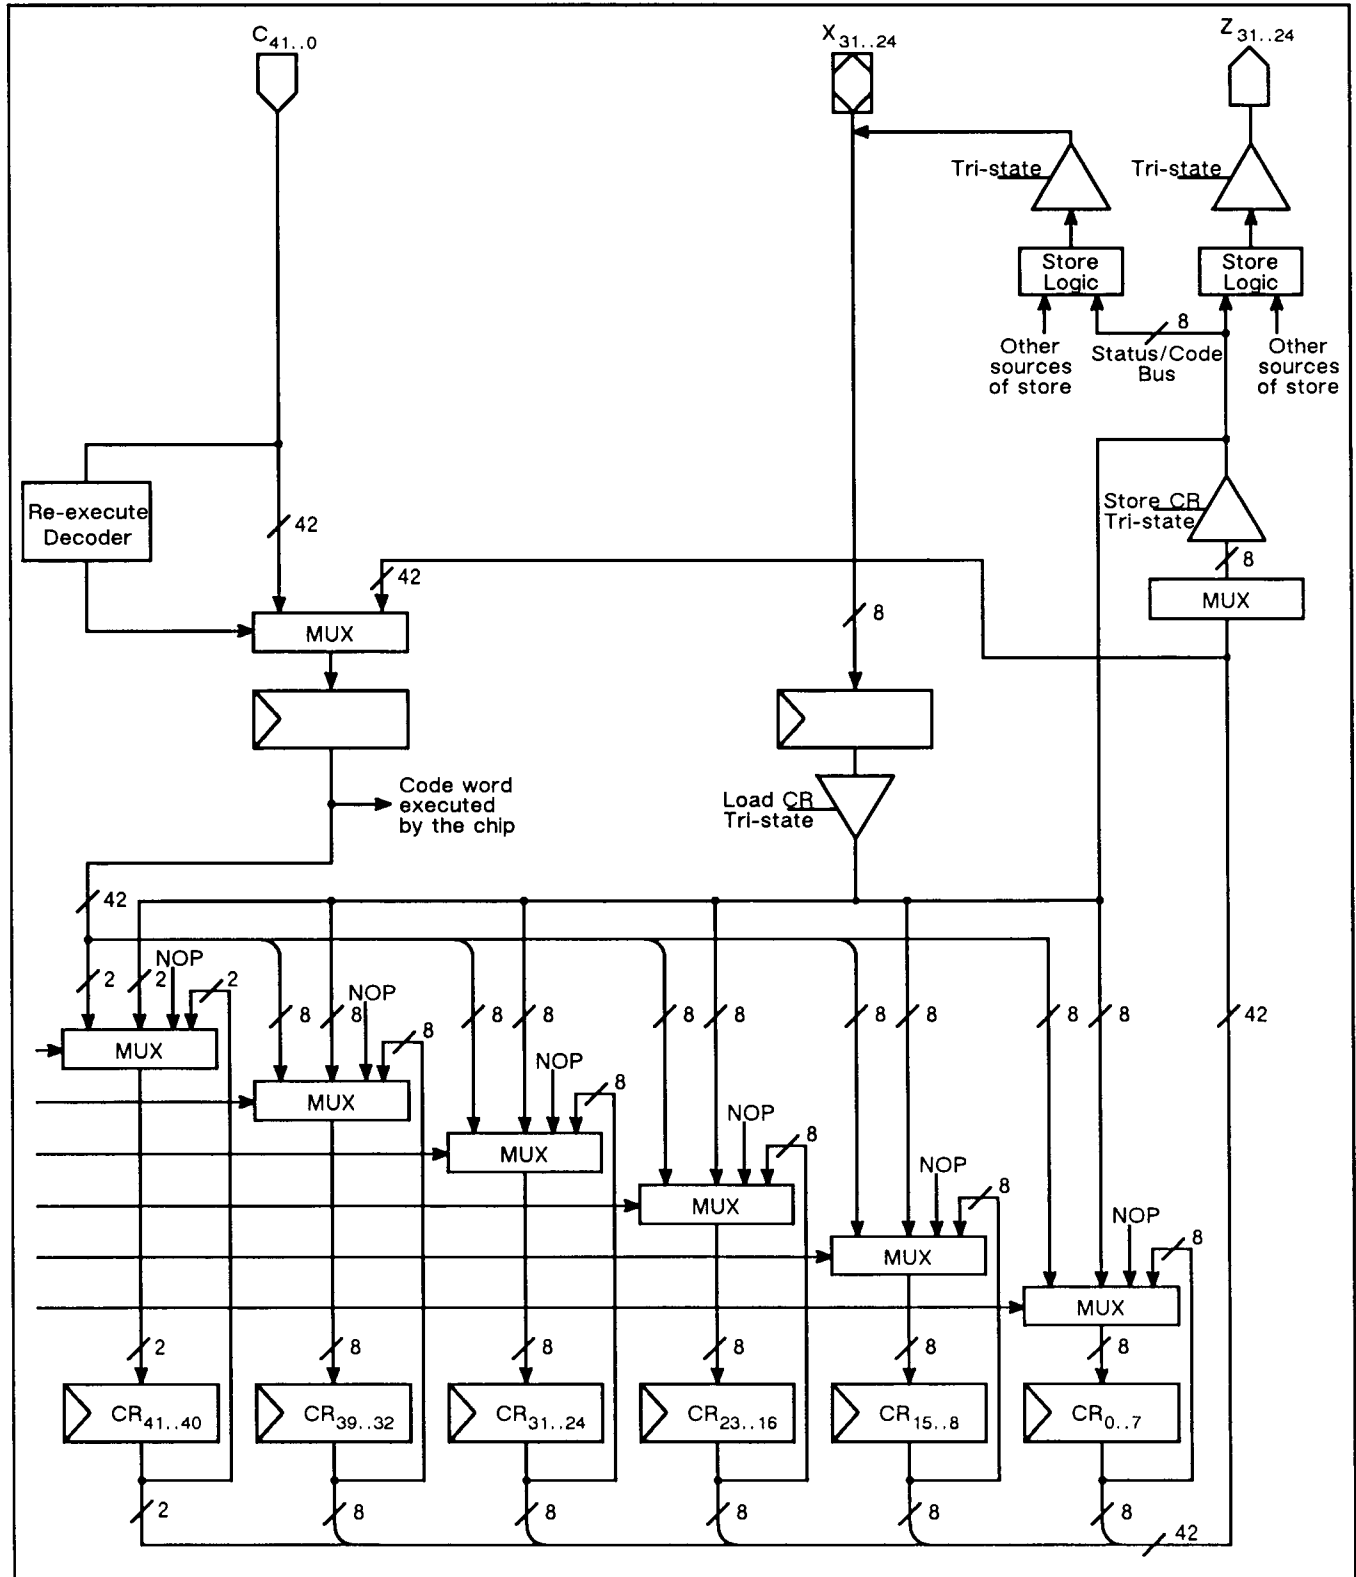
$C_{41..0}$

$X_{31..24}$

$Z_{31..24}$

Tri-state

Tri-state

Store Logic

Store Logic

8

Other sources of store

Status/Code Bus

Other sources of store

Re-execute Decoder

42

Store CR Tri-state

42

8

MUX

8

MUX

Code word executed by the chip

Load CR Tri-state

42

2

NOP

2

2

MUX

8

8

NOP

8

MUX

8

8

NOP

8

MUX

8

8

NOP

8

MUX

8

8

NOP

8

MUX

8

8

NOP

8

MUX

42

2

8

8

8

8

8

$CR_{41..40}$

$CR_{39..32}$

$CR_{31..24}$

$CR_{23..16}$

$CR_{15..8}$

$CR_{0..7}$

2

8

8

8

8

8

42